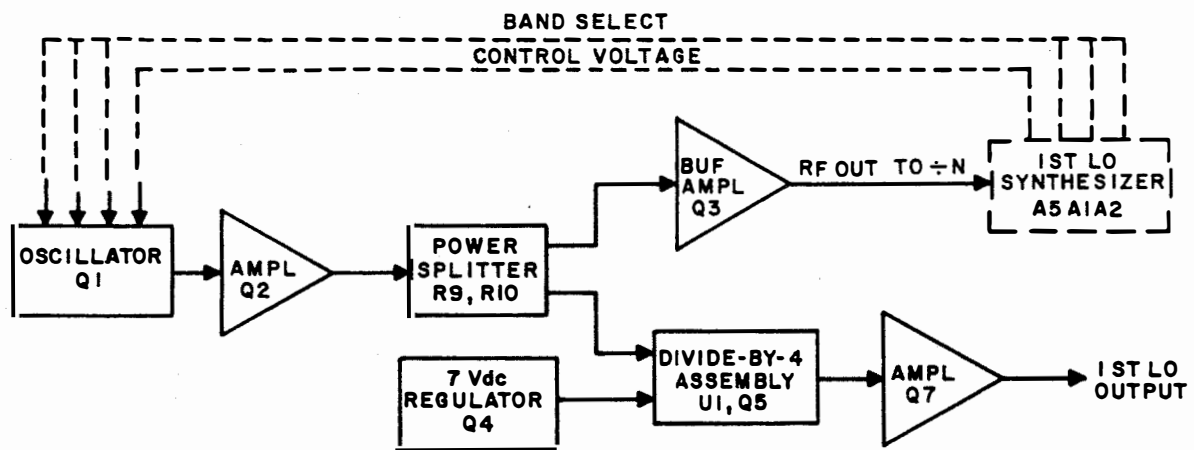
BAND SELECT
CONTROL VOLTAGE

OSCILLATOR Q1

AMPL Q2

POWER SPLITTER R9, R10

BUF AMPL Q3

RF OUT TO $\div$ N

1ST LO SYNTHESIZER A5A1A2

7 Vdc REGULATOR Q4

DIVIDE-BY-4 ASSEMBLY U1, Q5

AMPL Q7

1ST LO OUTPUT